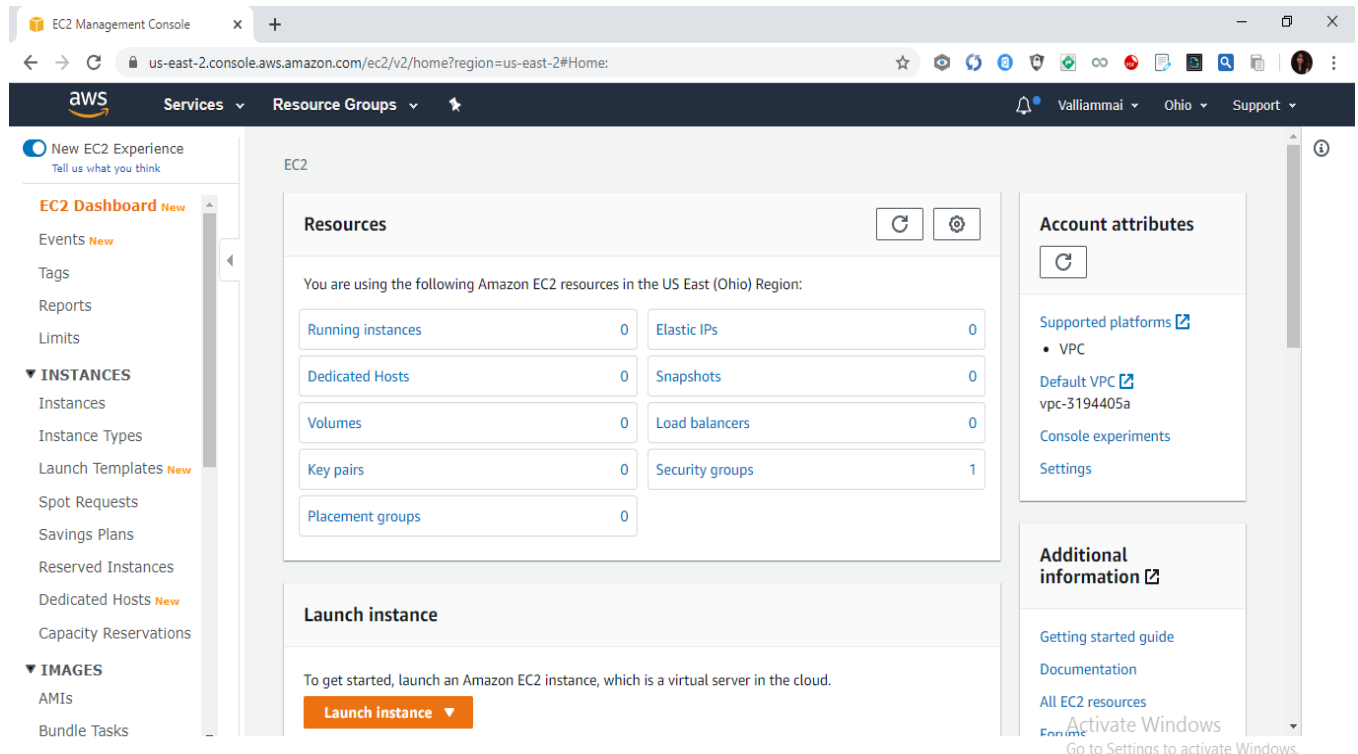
EC2 Management Console
us-east-2.console.aws.amazon.com/ec2/v2/home?region=us-east-2#Home:

aws Services Resource Groups Valliammai Ohio Support

New EC2 Experience
Tell us what you think

EC2 Dashboard New
Events New
Tags
Reports
Limits
▼ INSTANCES
Instances
Instance Types
Launch Templates New
Spot Requests
Savings Plans
Reserved Instances
Dedicated Hosts New
Capacity Reservations
▼ IMAGES
AMIs
Bundle Tasks

EC2

Resources

You are using the following Amazon EC2 resources in the US East (Ohio) Region:

| | | | |
|---|---|---|---|
| Running instances | 0 | Elastic IPs | 0 |
| Dedicated Hosts | 0 | Snapshots | 0 |
| Volumes | 0 | Load balancers | 0 |
| Key pairs | 0 | Security groups | 1 |
| Placement groups | 0 | | |

Launch instance

To get started, launch an Amazon EC2 instance, which is a virtual server in the cloud.

Launch instance ▼

Account attributes

Supported platforms
• VPC
Default VPC
vpc-3194405a
Console experiments
Settings

Additional information

Getting started guide
Documentation
All EC2 resources
Forums

Activate Windows
Go to Settings to activate Windows.